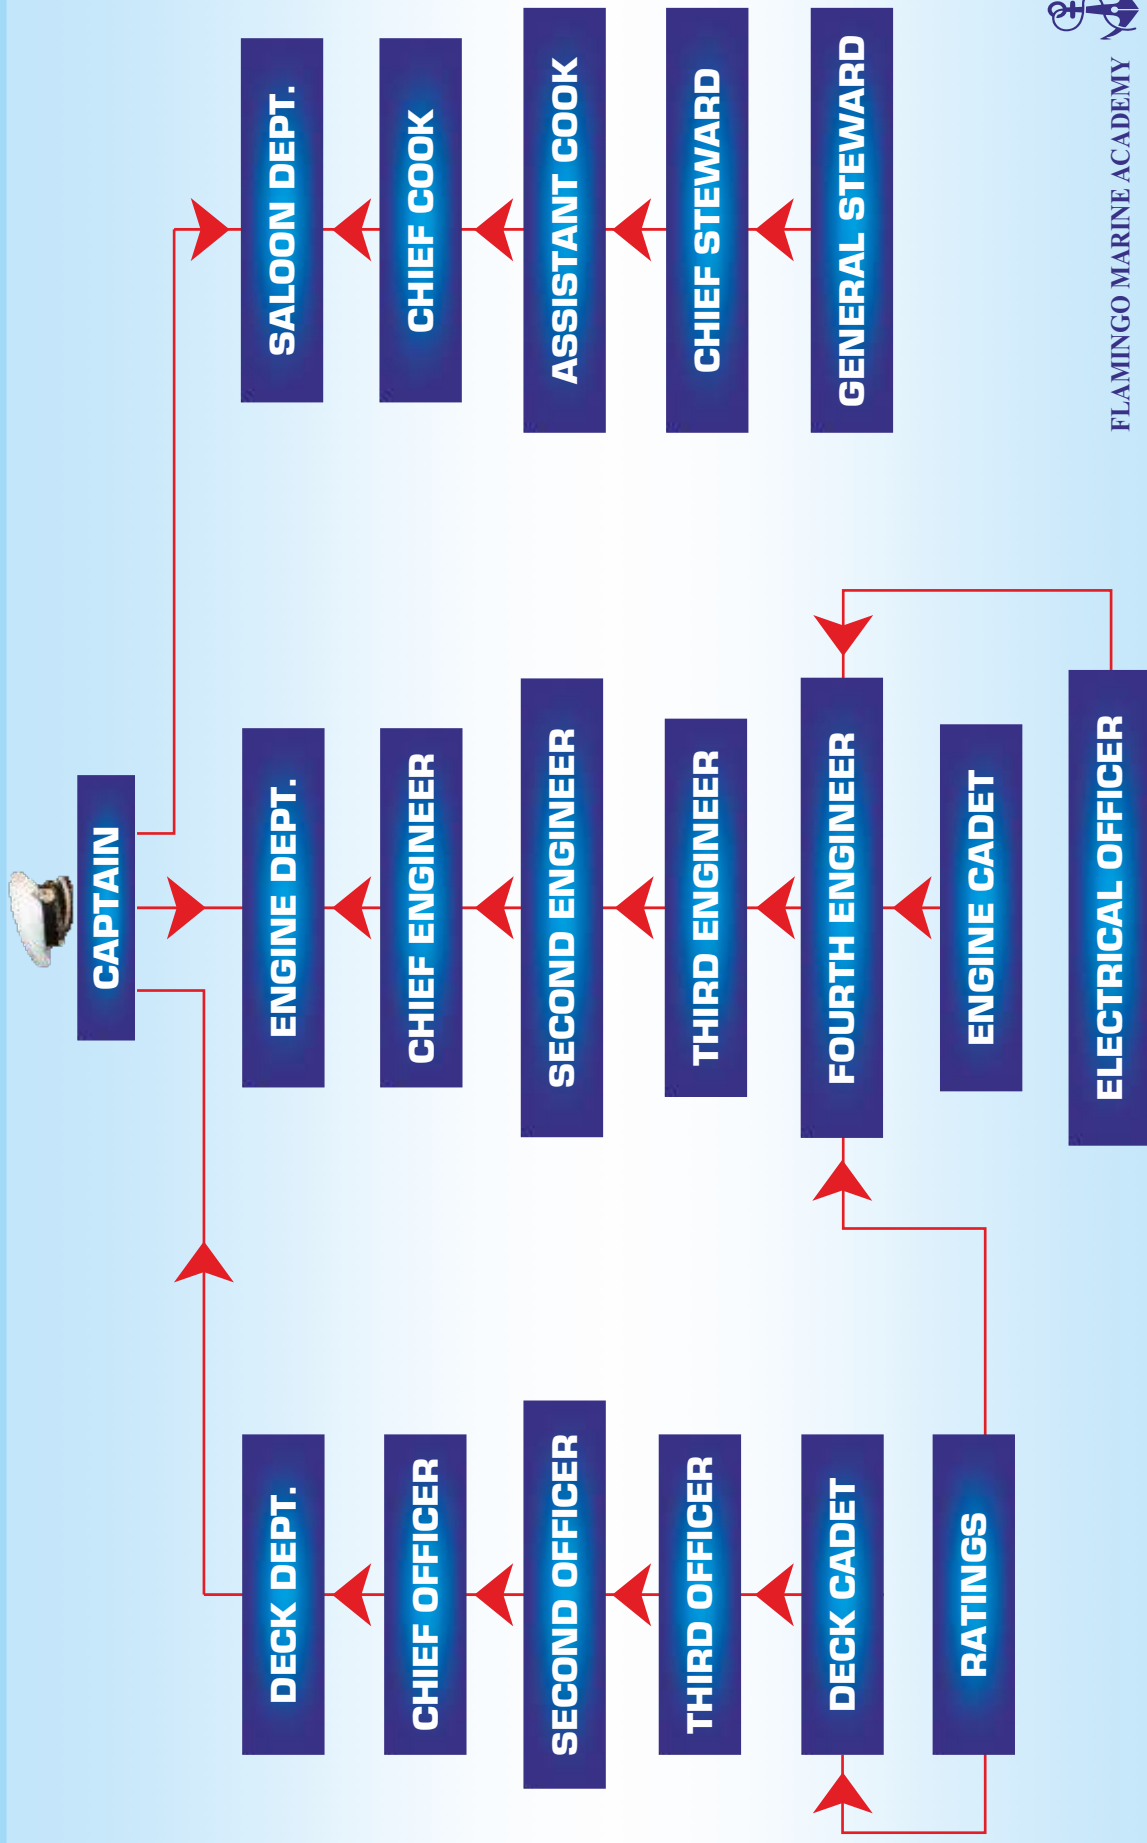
FLAMINGO MARINE ACADEMY

CAPTAIN

SALOON DEPT.
CHIEF COOK
ASSISTANT COOK
CHIEF STEWARD
GENERAL STEWARD

ENGINE DEPT.
CHIEF ENGINEER
SECOND ENGINEER
THIRD ENGINEER
FOURTH ENGINEER
ENGINE CADET
ELECTRICAL OFFICER

DECK DEPT.
CHIEF OFFICER
SECOND OFFICER
THIRD OFFICER
DECK CADET
RATINGS